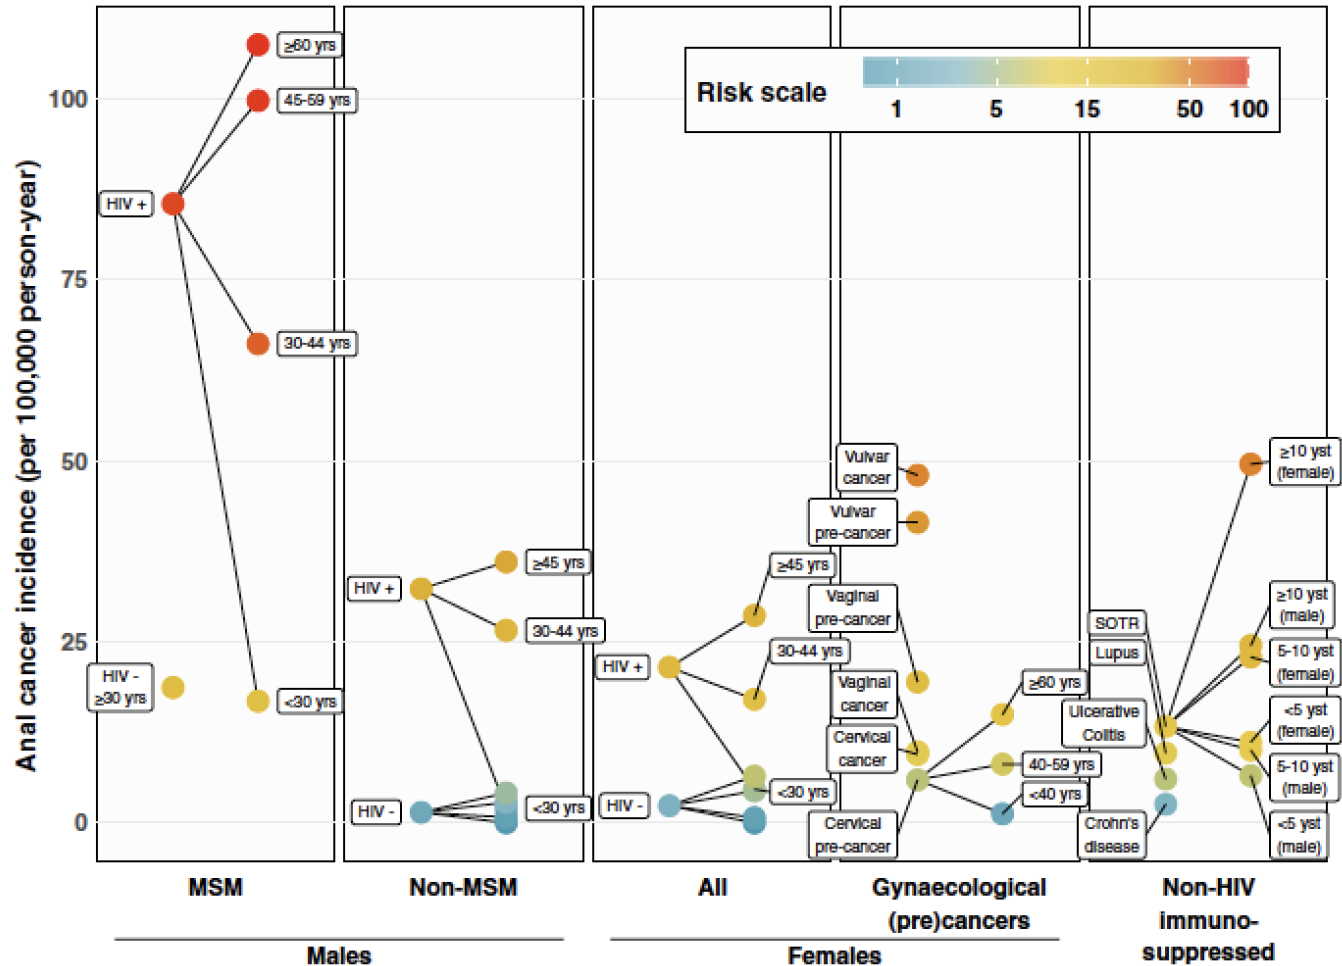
Risk scale
1 5 15 50 100

Anal cancer incidence (per 100,000 person-year)

100
75
50
25
0

≥60 yrs
45-59 yrs
HIV +
30-44 yrs
HIV -
≥30 yrs
<30 yrs

HIV +
≥45 yrs
30-44 yrs
HIV -
<30 yrs

≥45 yrs
HIV +
30-44 yrs
HIV -
<30 yrs

Vulvar cancer
Vulvar pre-cancer
Vaginal pre-cancer
Vaginal cancer
Cervical cancer
Cervical pre-cancer
≥60 yrs
40-59 yrs
<40 yrs

≥10 yst (female)
≥10 yst (male)
5-10 yst (female)
<5 yst (female)
5-10 yst (male)
<5 yst (male)
SOTR
Lupus
Ulcerative Colitis
Crohn's disease

MSM
Non-MSM
All
Gynaecological (pre)cancers
Non-HIV immuno-suppressed
Males
Females